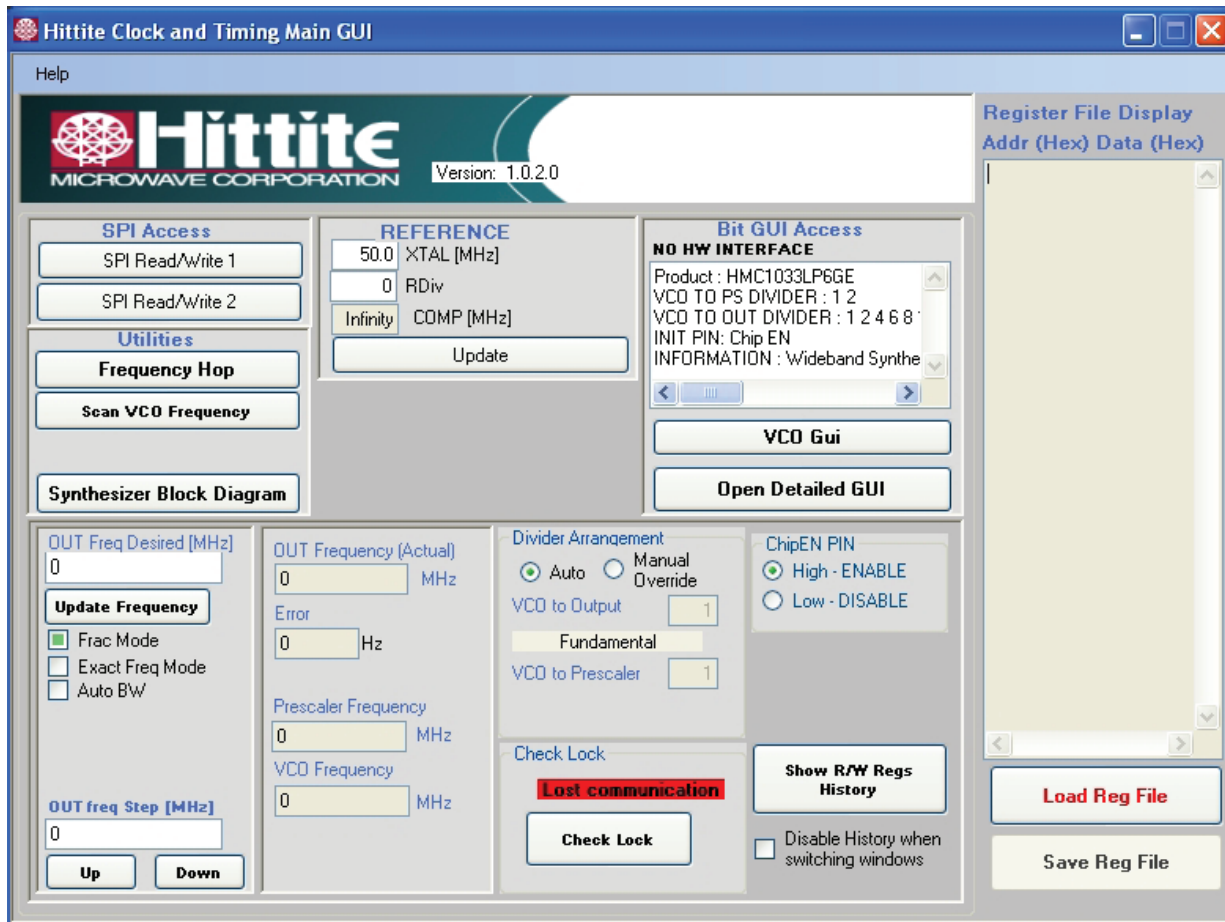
Hittite Clock and Timing Main GUI

Help

Hittite MICROWAVE CORPORATION

Version: 1.0.2.0

Register File Display
Addr (Hex) Data (Hex)

SPI Access
SPI Read/Write 1
SPI Read/Write 2

REFERENCE
50.0 XTAL [MHz]
0 RDiv
Infinity COMP [MHz]
Update

Bit GUI Access
NO HW INTERFACE
Product : HMC1033LP6GE
VCO TO PS DIVIDER : 1 2
VCO TO OUT DIVIDER : 1 2 4 6 8 1
INIT PIN: Chip EN
INFORMATION : Wideband Synthe

VCO Gui
Open Detailed GUI

Utilities
Frequency Hop
Scan VCO Frequency
Synthesizer Block Diagram

OUT Freq Desired [MHz]
0
Update Frequency
Frac Mode
Exact Freq Mode
Auto BW

OUT freq Step [MHz]
0
Up
Down

OUT Frequency (Actual)
0 MHz
Error
0 Hz
Prescaler Frequency
0 MHz
VCO Frequency
0 MHz

Divider Arrangement
Auto
Manual Override
VCO to Output 1
Fundamental
VCO to Prescaler 1

ChipEN PIN
High - ENABLE
Low - DISABLE

Check Lock
Lost communication
Check Lock

Show R/W Regs History
Disable History when switching windows

Load Reg File
Save Reg File